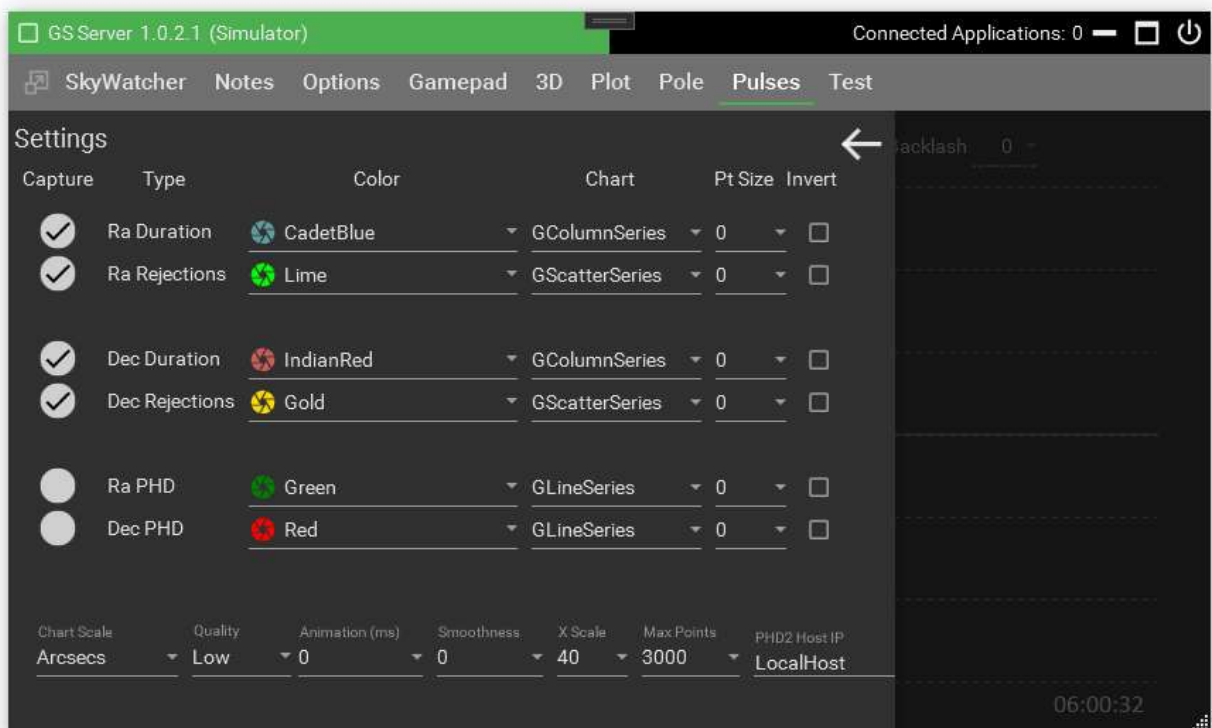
GS Server 1.0.2.1 (Simulator)

Connected Applications: 0

SkyWatcher Notes Options Gamepad 3D Plot Pole Pulses Test

Settings

acklash 0

| Capture | Type | Color | Chart | Pt Size | Invert |
|---|---|---|---|---|---|
| | Ra Duration | CadetBlue | GColumnSeries | 0 | |
| | Ra Rejections | Lime | GScatterSeries | 0 | |
| | Dec Duration | IndianRed | GColumnSeries | 0 | |
| | Dec Rejections | Gold | GScatterSeries | 0 | |
| | Ra PHD | Green | GLineSeries | 0 | |
| | Dec PHD | Red | GLineSeries | 0 | |

Chart Scale
Arcsecs

Quality
Low

Animation (ms)
0

Smoothness
0

X Scale
40

Max Points
3000

PHD2 Host IP
LocalHost

06:00:32